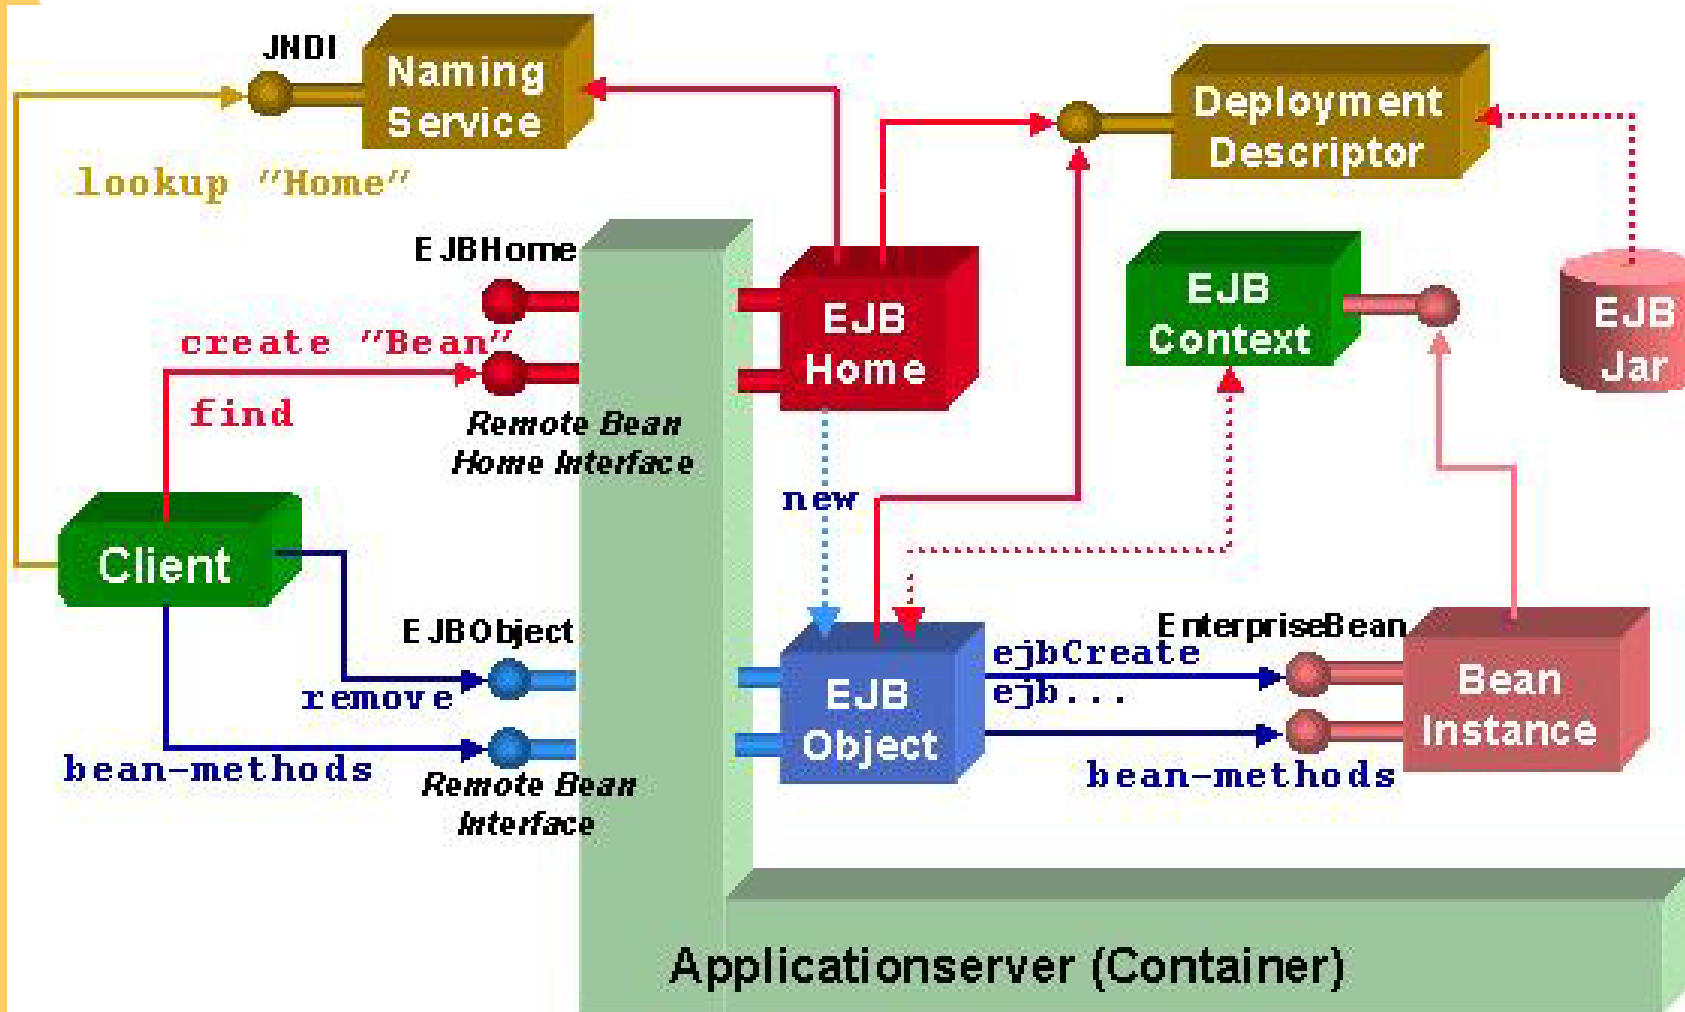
JNDI

Naming Service

lookup "Home"

Deployment Descriptor

EJBHome

create "Bean"

find

EJB Home

EJB Context

EJB Jar

Remote Bean Home Interface

new

Client

EJBObject

remove

bean-methods

Remote Bean Interface

EJB Object

ejbCreate

ejb...

EnterpriseBean

Bean Instance

bean-methods

Applicationserver (Container)